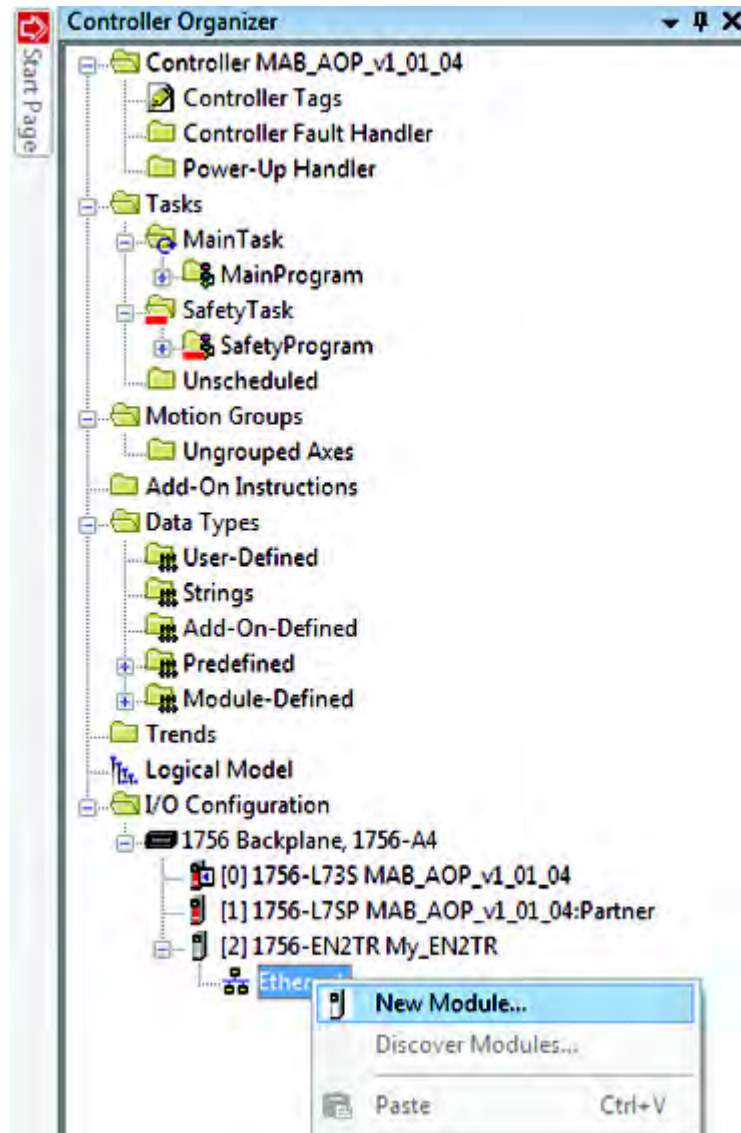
Start Page

Controller Organizer

Controller MAB_AOP_v1_01_04
Controller Tags
Controller Fault Handler
Power-Up Handler
Tasks
MainTask
MainProgram
SafetyTask
SafetyProgram
Unscheduled
Motion Groups
Ungrouped Axes
Add-On Instructions
Data Types
User-Defined
Strings
Add-On-Defined
Predefined
Module-Defined
Trends
Logical Model
I/O Configuration
1756 Backplane, 1756-A4
[0] 1756-L73S MAB_AOP_v1_01_04
[1] 1756-L7SP MAB_AOP_v1_01_04:Partner
[2] 1756-EN2TR My_EN2TR
Ether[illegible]

New Module...
Discover Modules...
Paste Ctrl+V